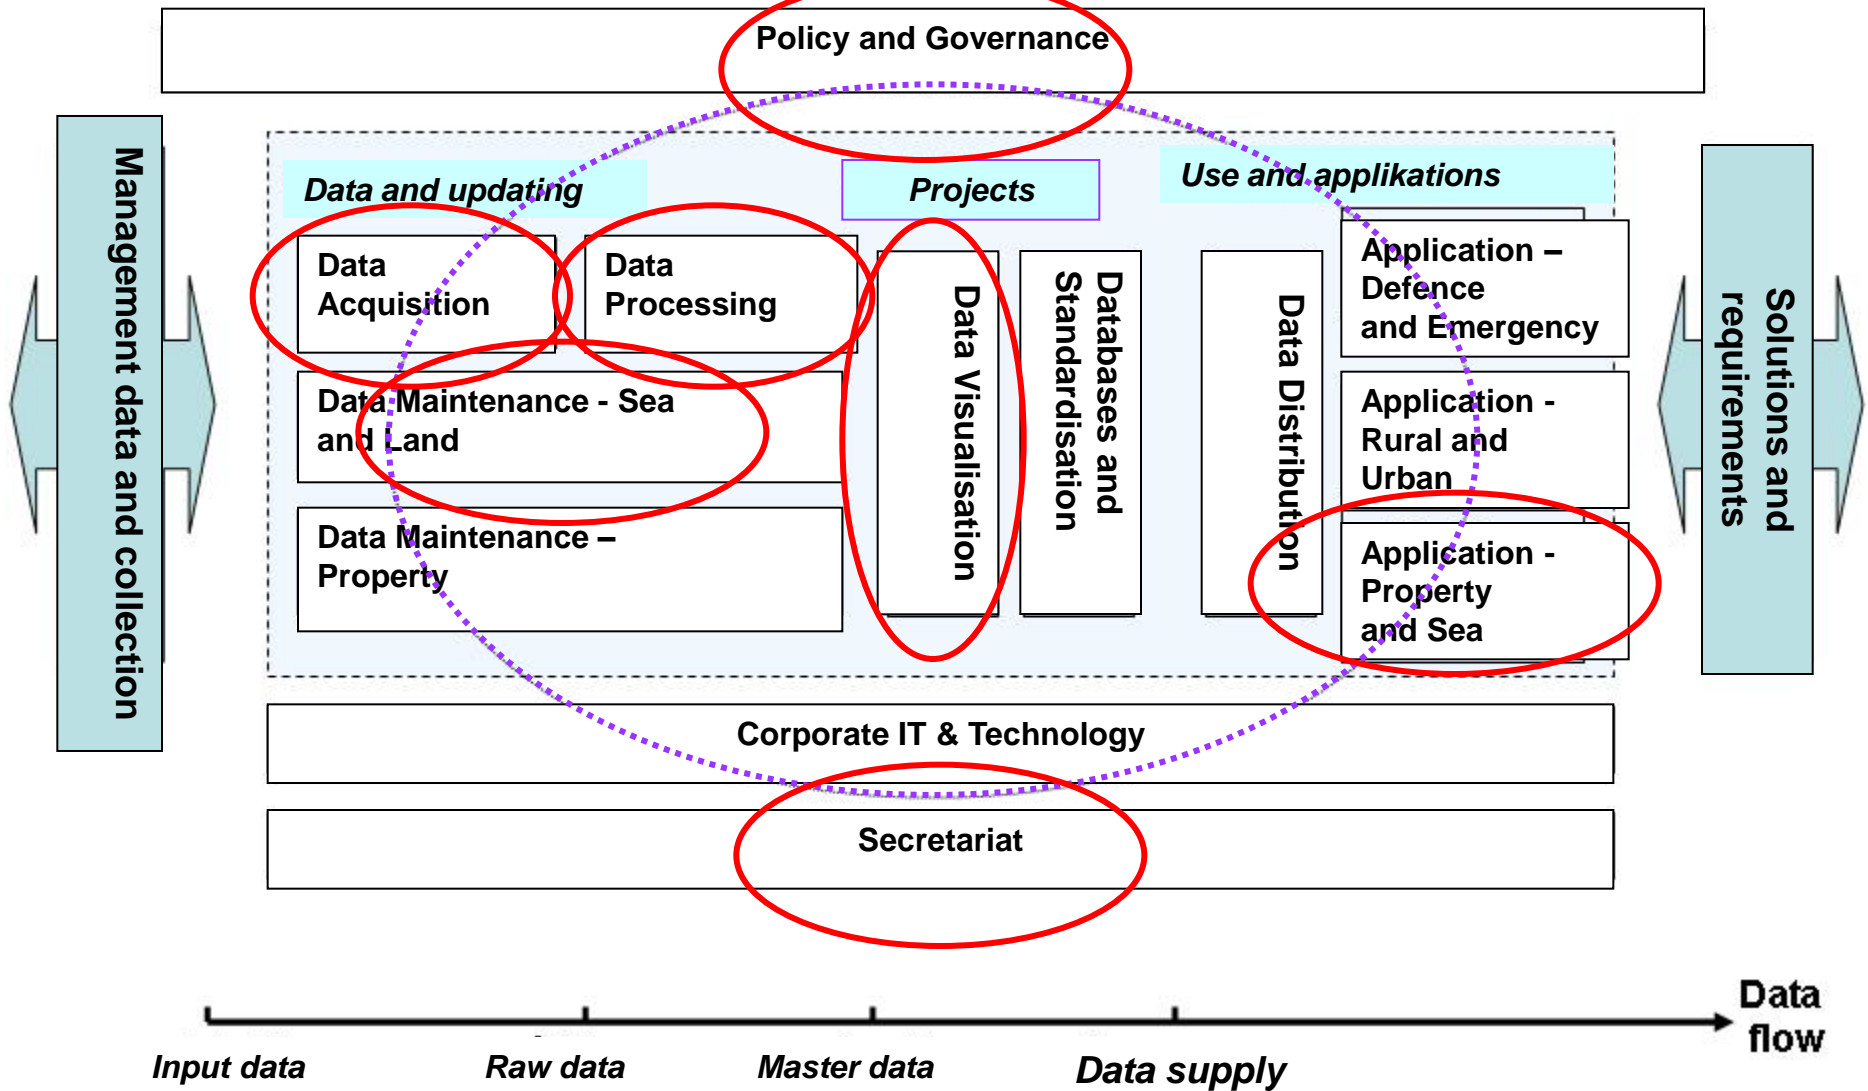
Policy and Governance

Management data and collection

Data and updating

Projects

Use and applikations

Data Acquisition

Data Processing

Data Maintenance - Sea and Land

Data Maintenance – Property

Data Visualisation

Databases and Standardisation

Data Distribution

Application – Defence and Emergency

Application - Rural and Urban

Application - Property and Sea

Solutions and requirements

Corporate IT & Technology

Secretariat

Data flow

Input data

Raw data

Master data

Data supply